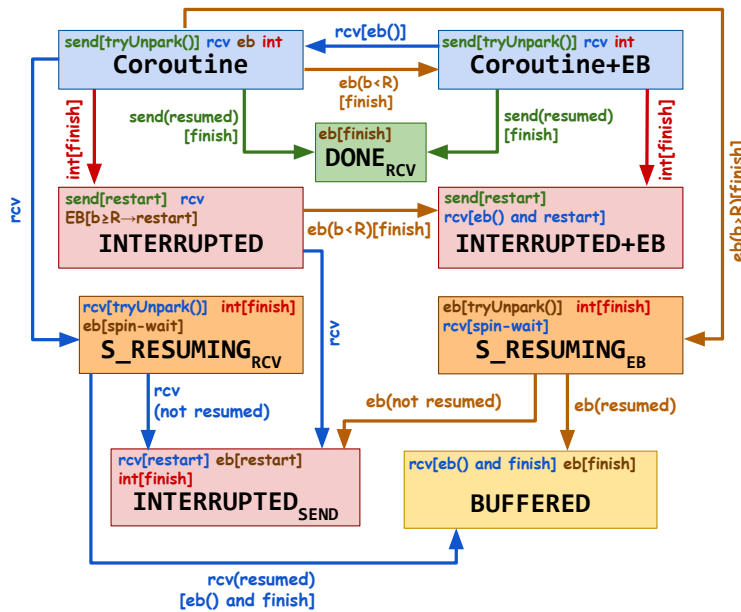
send[tryUnpark()] rcv eb int
Coroutine

rcv[eb()]

send[tryUnpark()] rcv int
Coroutine+EB

eb(b<R)
[finish]

send(resumed)
[finish]

send(resumed)
[finish]

int[finish]

int[finish]

eb[finish]
DONE$_{RCV}$

rcv

send[restart] rcv
EB[b≥R→restart]
INTERRUPTED

eb(b<R)[finish]

send[restart]
rcv[eb() and restart]
INTERRUPTED+EB

eb(b≥R)[finish]

rcv

rcv[tryUnpark()] int[finish]
eb[spin-wait]
S_RESUMING$_{RCV}$

eb[tryUnpark()] int[finish]
rcv[spin-wait]
S_RESUMING$_{EB}$

rcv
(not resumed)

eb(not resumed)

eb(resumed)

rcv[restart] eb[restart]
int[finish]
INTERRUPTED$_{SEND}$

rcv[eb() and finish] eb[finish]
BUFFERED

rcv(resumed)
[eb() and finish]